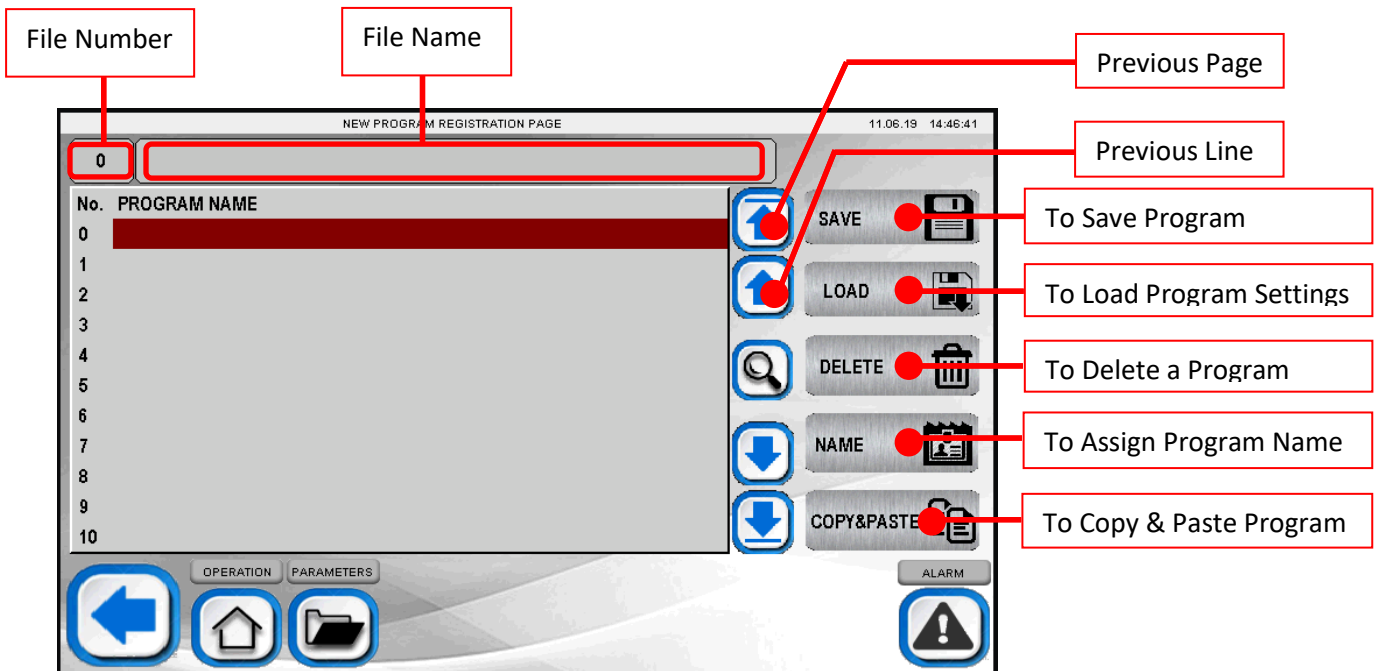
File Number

File Name

Previous Page

NEW PROGRAM REGISTRATION PAGE

11.06.19 14:46:41

Previous Line

0

No. PROGRAM NAME
0
1
2
3
4
5
6
7
8
9
10

SAVE

To Save Program

LOAD

To Load Program Settings

DELETE

To Delete a Program

NAME

To Assign Program Name

COPY&PASTE

To Copy & Paste Program

OPERATION

PARAMETERS

ALARM